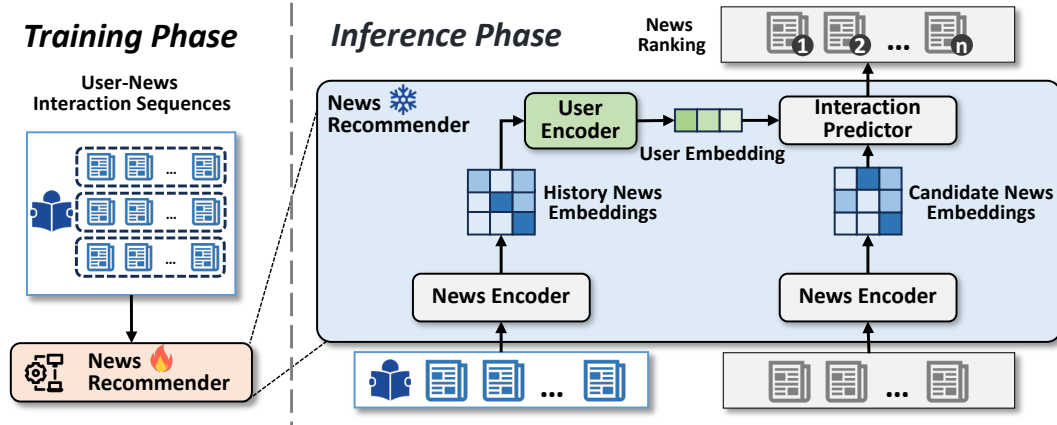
Training Phase

User-News Interaction Sequences

...

...

...

News Recommender

Inference Phase

News Ranking

1 2 ... n

News Recommender

User Encoder

User Embedding

Interaction Predictor

History News Embeddings

Candidate News Embeddings

News Encoder

News Encoder

...

...